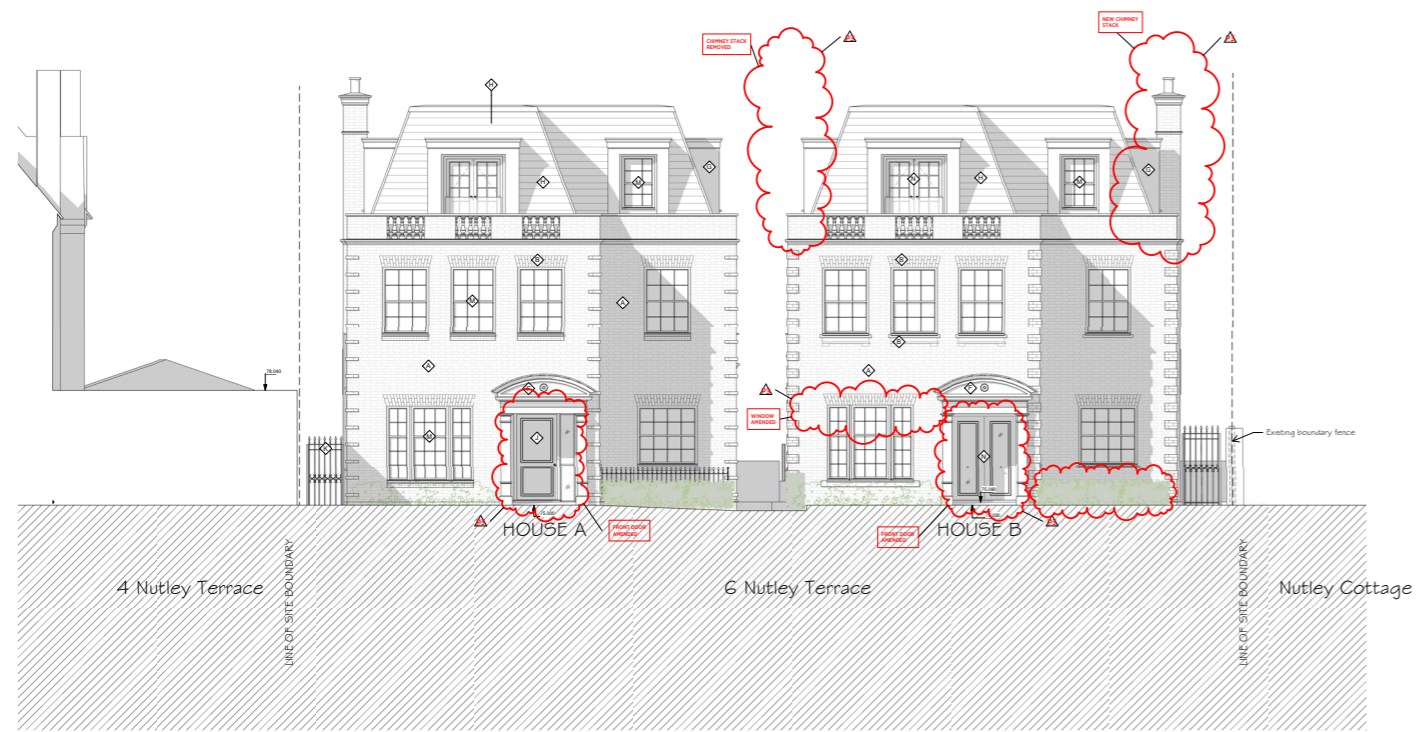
CHIMNEY STACK REMOVED

NEW CHIMNEY STACK

78.040

WINDOW AMENDED

Existing boundary fence

HOUSE A

FRONT DOOR AMENDED

FRONT DOOR AMENDED

HOUSE B

LINE OF SITE BOUNDARY

4 Nutley Terrace

6 Nutley Terrace

LINE OF SITE BOUNDARY

Nutley Cottage